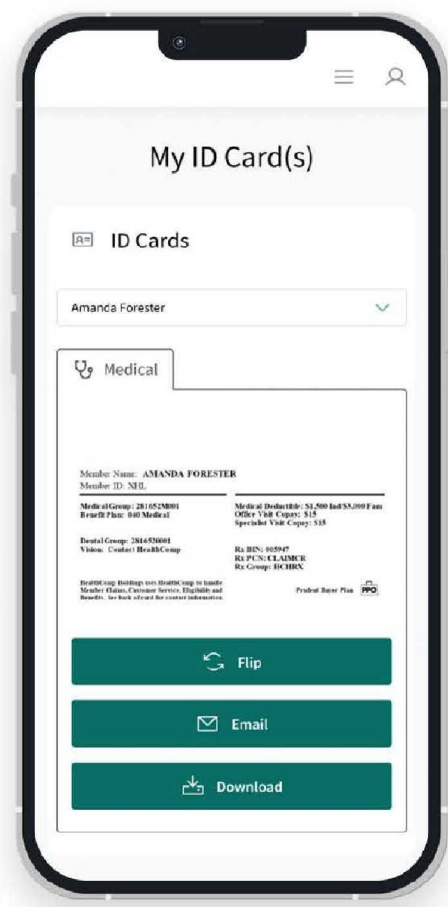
My ID Card(s)

ID Cards

Amanda Forester

Medical

Member Name: AMANDA FORESTER
Member ID: NHL

Medical Group: 281052M001
Benefit Plan: 040 Medical

Medical Deductible: $1,500 Ind/$3,000 Fam
Office Visit Copay: $15
Specialist Visit Copay: $15

Dental Group: 281652D001
Vision: Contact HealthComp

Rx BIN: 005947
Rx PCN: CLAIMCR
Rx Group: HCHRX

HealthComp Holdings uses HealthComp to handle Member Claims, Customer Service, Eligibility and Benefits. See back of card for contact information.

Prudent Buyer Plan PPO

Flip

Email

Download